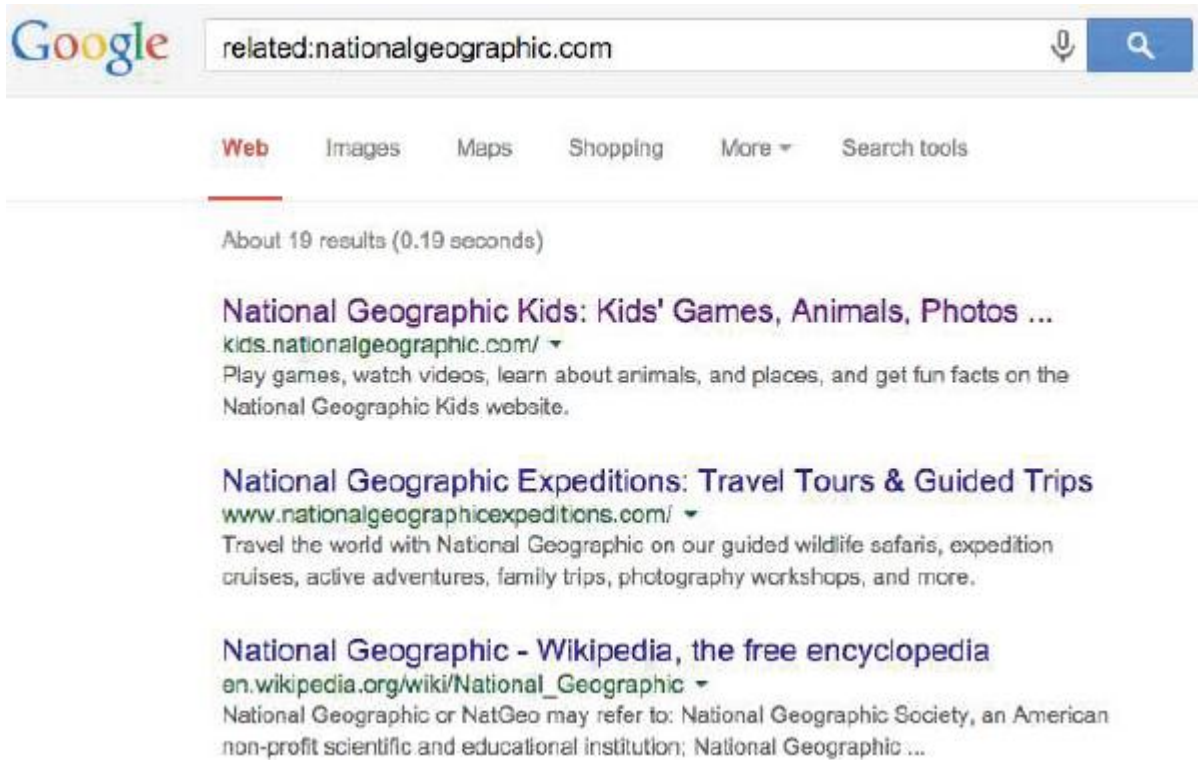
Google related:nationalgeographic.com

Web Images Maps Shopping More ▾ Search tools

About 19 results (0.19 seconds)

National Geographic Kids: Kids' Games, Animals, Photos ...
kids.nationalgeographic.com/ ▾
Play games, watch videos, learn about animals, and places, and get fun facts on the National Geographic Kids website.

National Geographic Expeditions: Travel Tours & Guided Trips
www.nationalgeographicexpeditions.com/ ▾
Travel the world with National Geographic on our guided wildlife safaris, expedition cruises, active adventures, family trips, photography workshops, and more.

National Geographic - Wikipedia, the free encyclopedia
en.wikipedia.org/wiki/National_Geographic ▾
National Geographic or NatGeo may refer to: National Geographic Society, an American non-profit scientific and educational institution; National Geographic ...